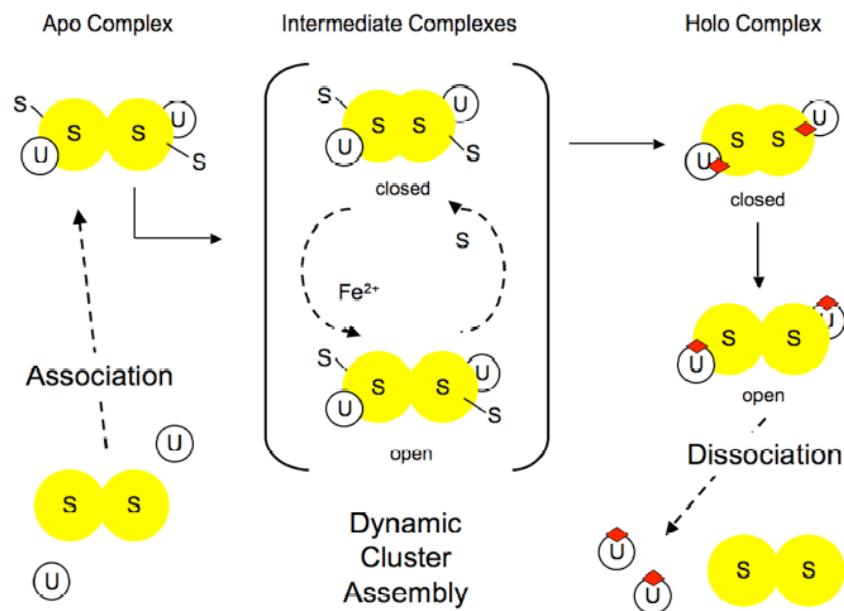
Apo Complex

S
S
S
U
S
U

Association

U
S
S
U

Intermediate Complexes

S
S
S
U
U
S

closed

S

$Fe^{2+}$

S
S
S
U
U
S

open

Dynamic Cluster Assembly

Holo Complex

S
S
U
U

closed

S
S
U
U

open

Dissociation

U
U
S
S